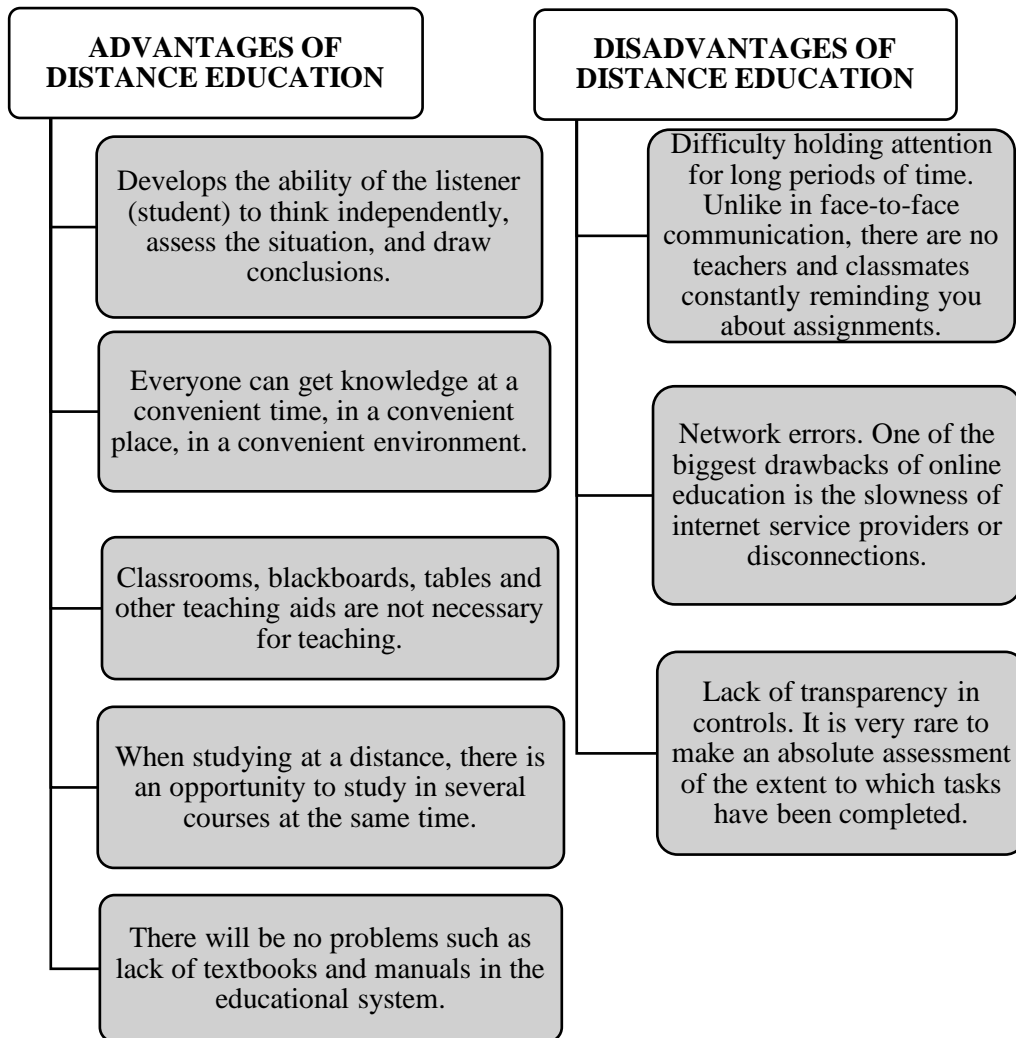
ADVANTAGES OF DISTANCE EDUCATION

Develops the ability of the listener (student) to think independently, assess the situation, and draw conclusions.

Everyone can get knowledge at a convenient time, in a convenient place, in a convenient environment.

Classrooms, blackboards, tables and other teaching aids are not necessary for teaching.

When studying at a distance, there is an opportunity to study in several courses at the same time.

There will be no problems such as lack of textbooks and manuals in the educational system.

DISADVANTAGES OF DISTANCE EDUCATION

Difficulty holding attention for long periods of time. Unlike in face-to-face communication, there are no teachers and classmates constantly reminding you about assignments.

Network errors. One of the biggest drawbacks of online education is the slowness of internet service providers or disconnections.

Lack of transparency in controls. It is very rare to make an absolute assessment of the extent to which tasks have been completed.